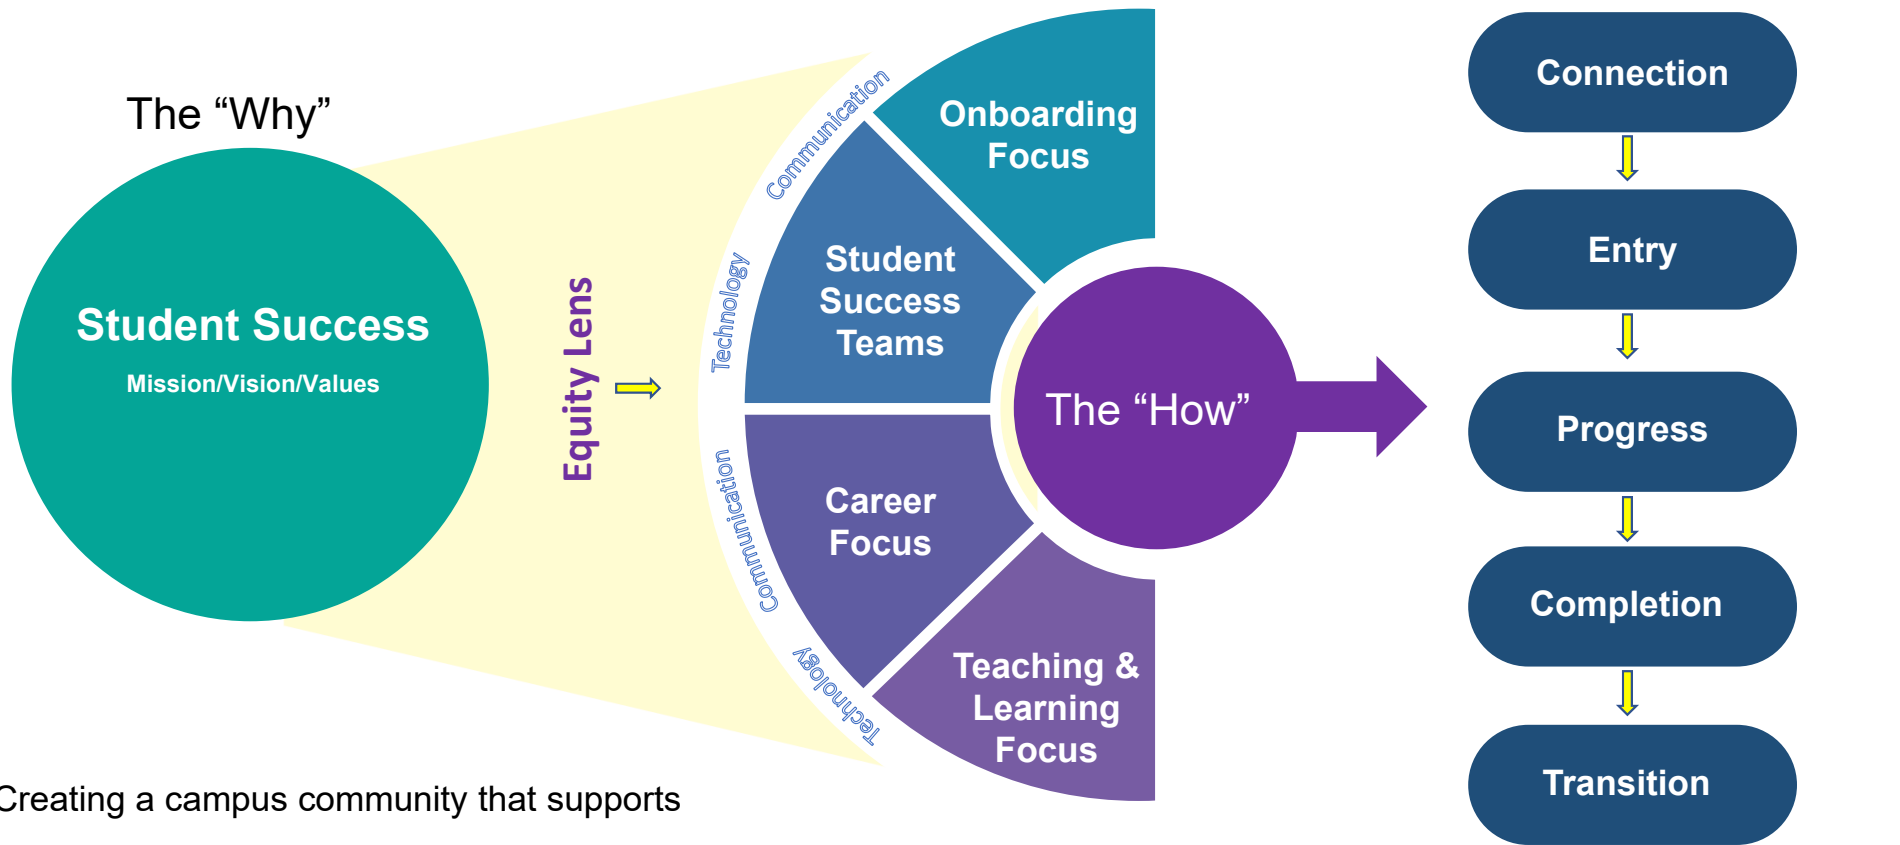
The “Why”

Student Success

Mission/Vision/Values

Equity Lens

Communication

Technology

Communication

Technology

Onboarding Focus

Student Success Teams

Career Focus

Teaching & Learning Focus

The “How”

Connection

Entry

Progress

Completion

Transition

Creating a campus community that supports